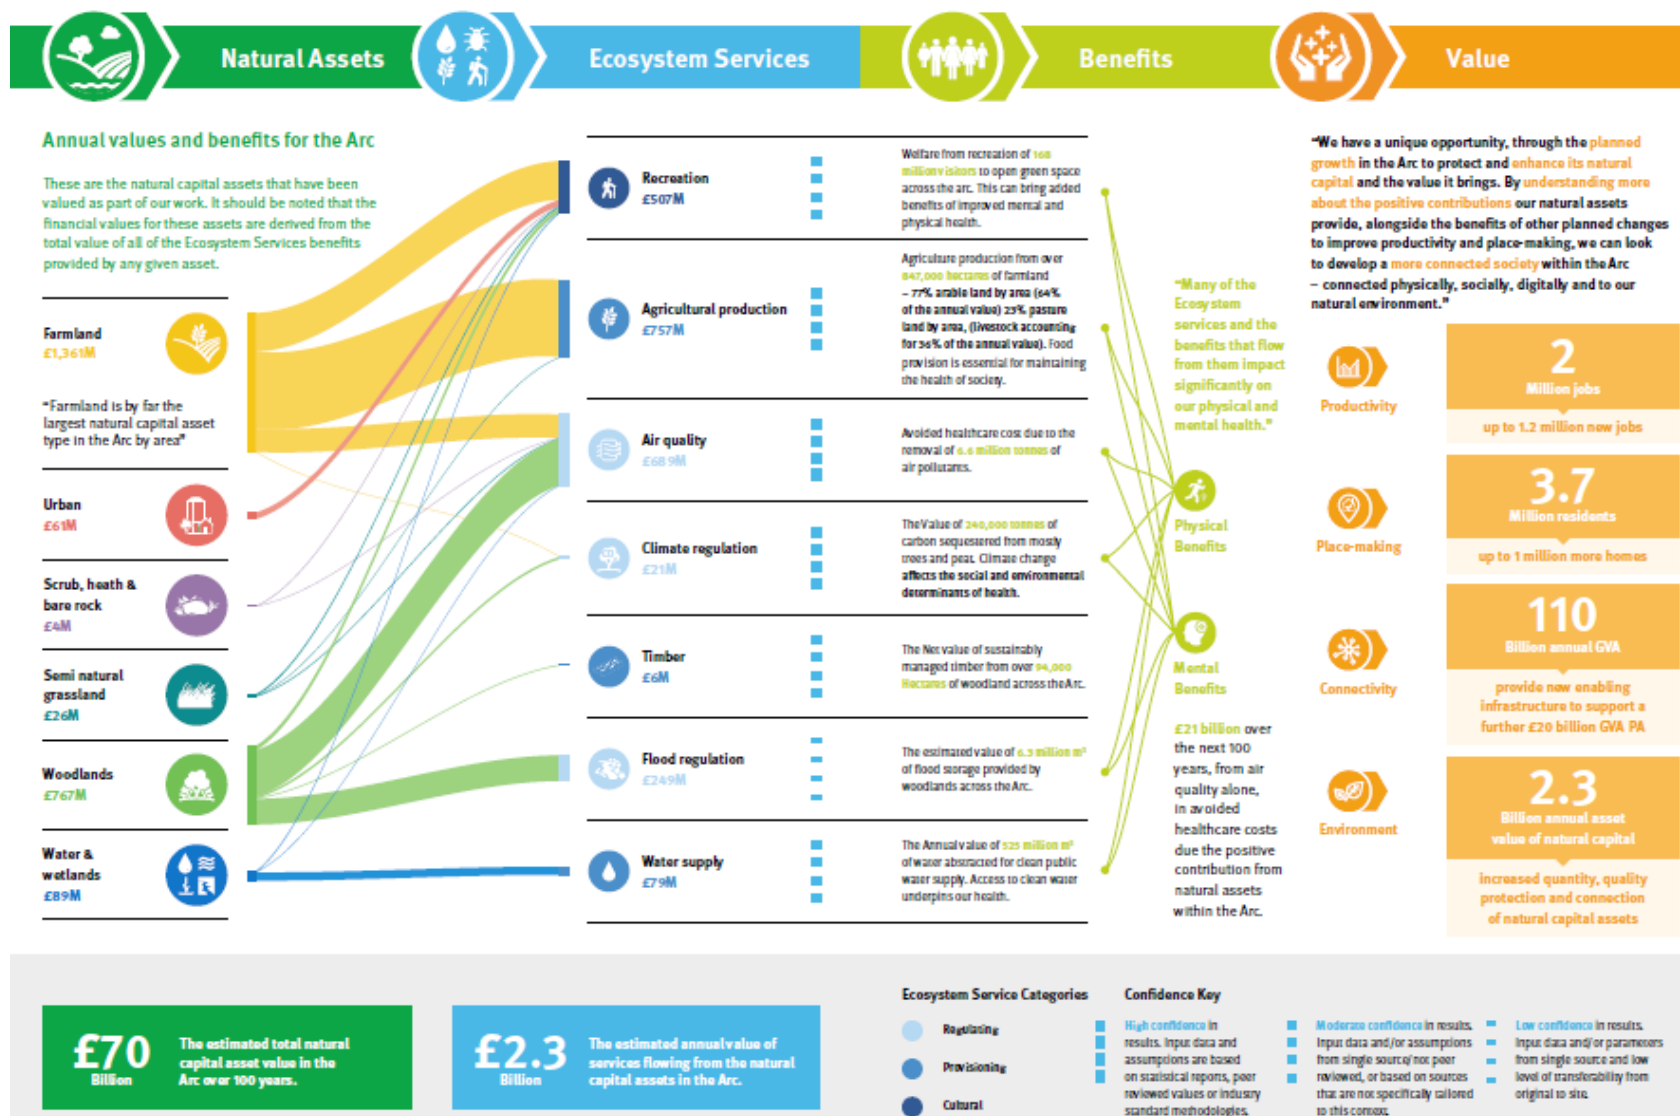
Natural Assets

Ecosystem Services

Benefits

Value

Annual values and benefits for the Arc

These are the natural capital assets that have been valued as part of our work. It should be noted that the financial values for these assets are derived from the total value of all of the Ecosystem Services benefits provided by any given asset.

Farmland
£1,361M

"Farmland is by far the largest natural capital asset type in the Arc by area"

Urban
£61M

Scrub, heath & bare rock
£4M

Semi natural grassland
£26M

Woodlands
£767M

Water & wetlands
£89M

Recreation
£507M

Welfare from recreation of 168 million visitors to open green space across the arc. This can bring added benefits of improved mental and physical health.

Agricultural production
£757M

Agriculture production from over 847,000 hectares of farmland – 77% arable land by area (64% of the annual value) 23% pasture land by area, (livestock accounting for 36% of the annual value). Food provision is essential for maintaining the health of society.

Air quality
£68.9M

Avoided healthcare cost due to the removal of 6.6 million tonnes of air pollutants.

Climate regulation
£21M

The Value of 240,000 tonnes of carbon sequestered from mostly trees and peat. Climate change affects the social and environmental determinants of health.

Timber
£6M

The Net value of sustainably managed timber from over 94,000 Hectares of woodland across the Arc.

Flood regulation
£249M

The estimated value of 6.3 million m³ of flood storage provided by woodlands across the Arc.

Water supply
£79M

The Annual value of 525 million m³ of water abstracted for clean public water supply. Access to clean water underpins our health.

"Many of the Ecosystem services and the benefits that flow from them impact significantly on our physical and mental health."

Physical Benefits

Mental Benefits

£21 billion over the next 100 years, from air quality alone, in avoided healthcare costs due the positive contribution from natural assets within the Arc.

"We have a unique opportunity, through the planned growth in the Arc to protect and enhance its natural capital and the value it brings. By understanding more about the positive contributions our natural assets provide, alongside the benefits of other planned changes to improve productivity and place-making, we can look to develop a more connected society within the Arc – connected physically, socially, digitally and to our natural environment."

Productivity

2
Million jobs
up to 1.2 million new jobs

Place-making

3.7
Million residents
up to 1 million more homes

Connectivity

110
Billion annual GVA
provide new enabling infrastructure to support a further £20 billion GVA PA

Environment

2.3
Billion annual asset value of natural capital
increased quantity, quality protection and connection of natural capital assets

£70 Billion
The estimated total natural capital asset value in the Arc over 100 years.

£2.3 Billion
The estimated annual value of services flowing from the natural capital assets in the Arc.

Ecosystem Service Categories
Regulating
Provisioning
Cultural

Confidence Key
High confidence in results. Input data and assumptions are based on statistical reports, peer reviewed values or industry standard methodologies.
Moderate confidence in results. Input data and/or assumptions from single source/not peer reviewed, or based on sources that are not specifically tailored to this context.
Low confidence in results. Input data and/or parameters from single source and low level of transferability from original to site.